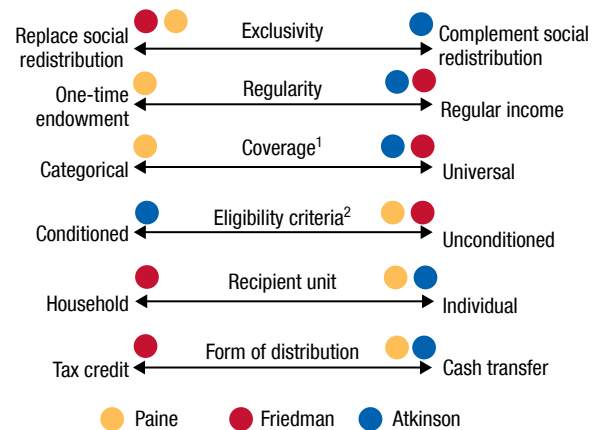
Replace social redistribution | Exclusivity | Complement social redistribution

One-time endowment | Regularity | Regular income

Categorical | Coverage$^1$ | Universal

Conditioned | Eligibility criteria$^2$ | Unconditioned

Household | Recipient unit | Individual

Tax credit | Form of distribution | Cash transfer

Paine Friedman Atkinson